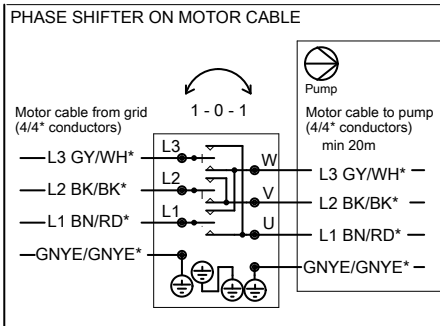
PHASE SHIFTER ON MOTOR CABLE

Pump

Motor cable from grid (4/4* conductors)

1 - 0 - 1

Motor cable to pump (4/4* conductors) min 20m

L3 GY/WH*
L2 BK/BK*
L1 BN/RD*
GNYE/GNYE*

L3
L2
L1

W
V
U

L3 GY/WH*
L2 BK/BK*
L1 BN/RD*
GNYE/GNYE*